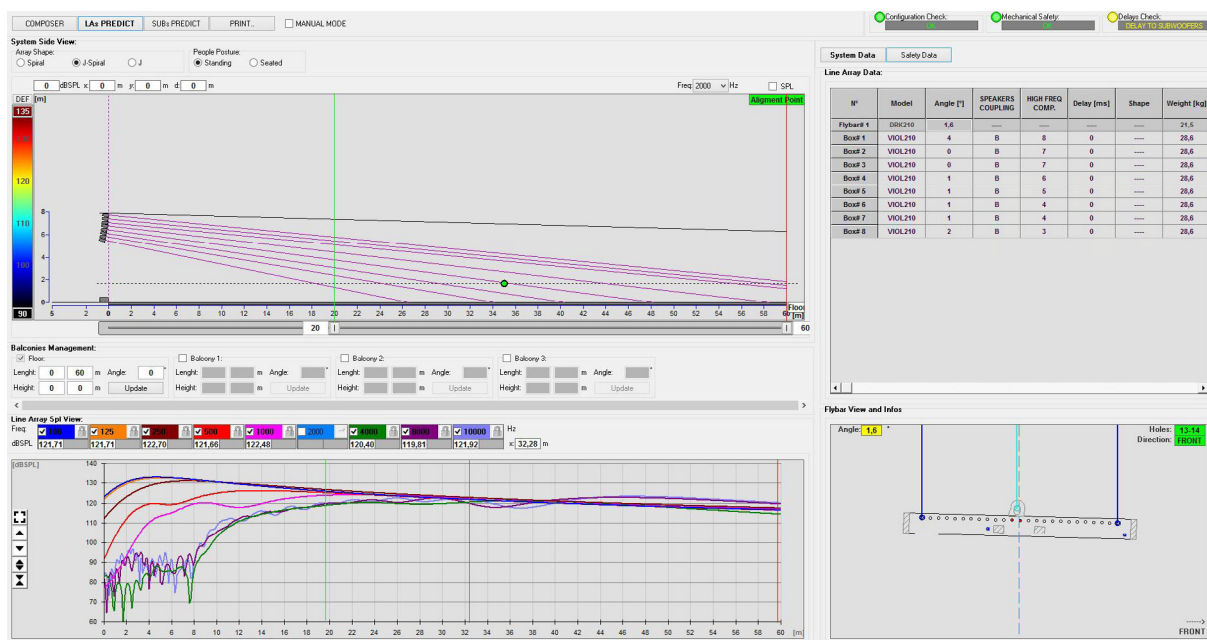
COMPOSER | LAs PREDICT | SUBs PREDICT | PRINT.. | MANUAL MODE

Configuration Check: | Mechanical Safety: | Delays Check: DELAY TO SUBWOOFERS

System Side View:
Array Shape: Spiral | J-Spiral | J
People Posture: Standing | Seated

0 dBSPL x: 0 m y: 0 m d: 0 m
Freq: 2000 Hz
SPL

DEF [m]
135
120
110
100
90

Alignment Point

8
6
4
2
0

5 2 0 2 4 6 8 10 12 14 16 18 20 22 24 26 28 30 32 34 36 38 40 42 44 46 48 50 52 54 56 58 60
Floor [m]

20 | 60

Balconies Management:
Floor: Lenght: 0 60 m Angle: 0 ° Height: 0 0 m Update
Balcony 1: Lenght: m Angle: ° Height: m Update
Balcony 2: Lenght: m Angle: ° Height: m Update
Balcony 3: Lenght: m Angle: ° Height: m Update

Line Array Spl View:
Freq: 63 | 125 | 250 | 500 | 1000 | 2000 | 4000 | 8000 | 10000 Hz
dBSPL: 121,71 | 121,71 | 122,70 | 121,66 | 122,48 | | 120,40 | 119,81 | 121,92
x: 32,28 m

[dBSPL]
140
130
120
110
100
90
80
70
60
0 2 4 6 8 10 12 14 16 18 20 22 24 26 28 30 32 34 36 38 40 42 44 46 48 50 52 54 56 58 60 [m]

System Data | Safety Data

Line Array Data:

| N° | Model | Angle [°] | SPEAKERS COUPLING | HIGH FREQ COMP. | Delay [ms] | Shape | Weight [kg] |
|---|---|---|---|---|---|---|---|
| Flybar# 1 | DRK210 | 1,6 | ---- | ---- | ---- | ---- | 21,5 |
| Box# 1 | VIOL210 | 4 | B | 8 | 0 | ---- | 28,6 |
| Box# 2 | VIOL210 | 0 | B | 7 | 0 | ---- | 28,6 |
| Box# 3 | VIOL210 | 0 | B | 7 | 0 | ---- | 28,6 |
| Box# 4 | VIOL210 | 1 | B | 6 | 0 | ---- | 28,6 |
| Box# 5 | VIOL210 | 1 | B | 5 | 0 | ---- | 28,6 |
| Box# 6 | VIOL210 | 1 | B | 4 | 0 | ---- | 28,6 |
| Box# 7 | VIOL210 | 1 | B | 4 | 0 | ---- | 28,6 |
| Box# 8 | VIOL210 | 2 | B | 3 | 0 | ---- | 28,6 |

Flybar View and Infos
Angle: 1,6 °
Holes: 13-14
Direction: FRONT
----> FRONT